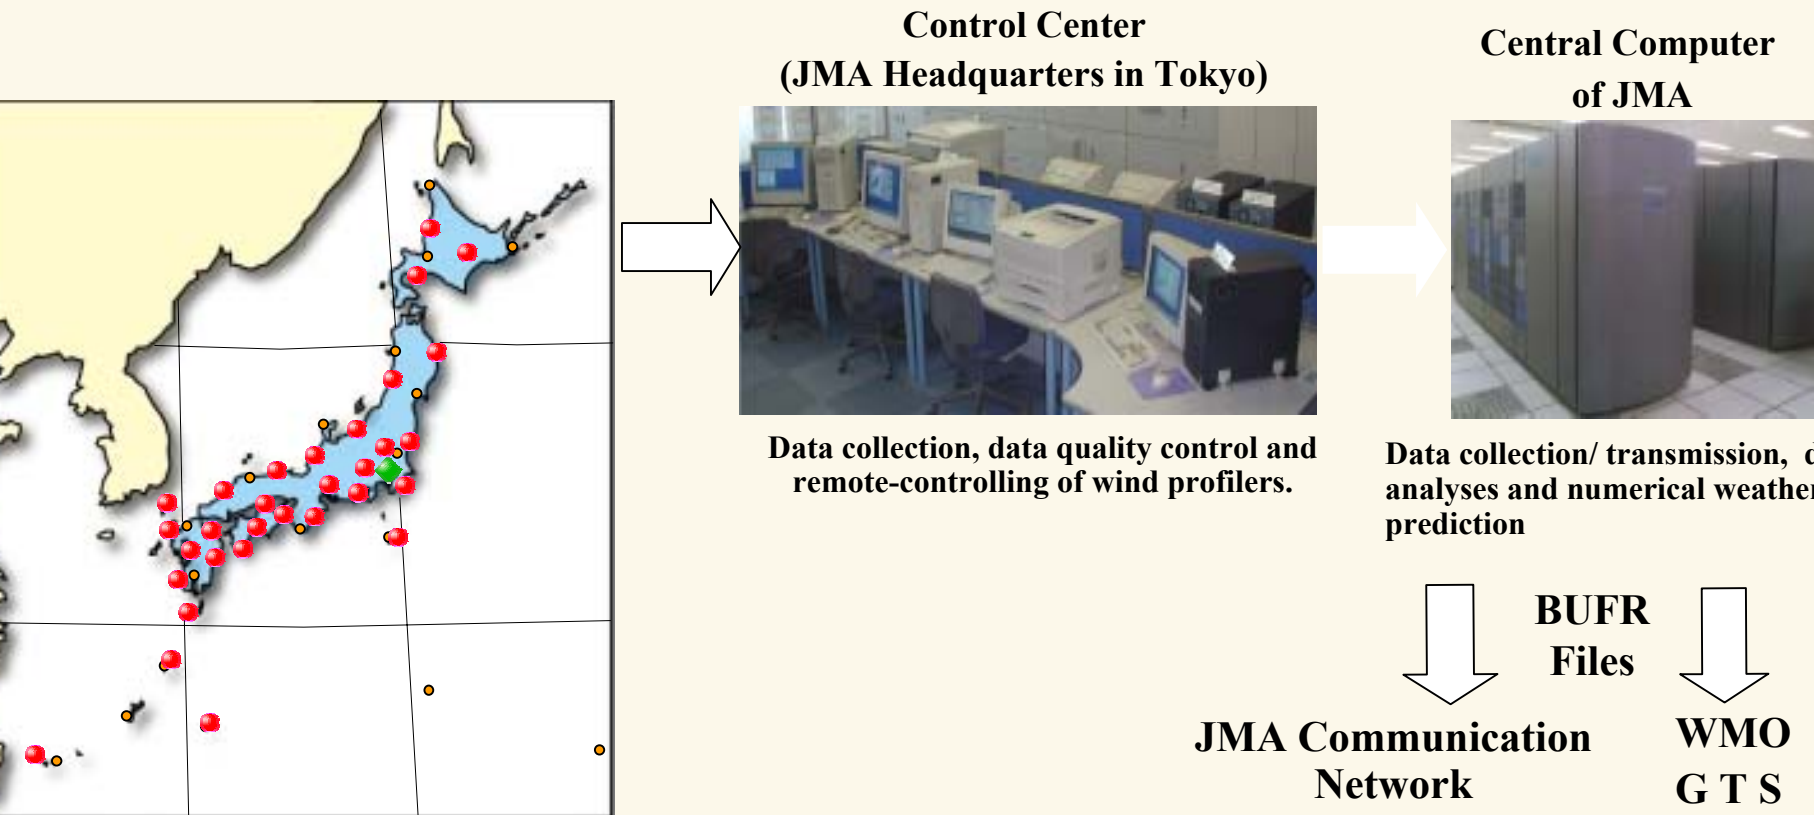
Control Center
(JMA Headquarters in Tokyo)

Central Computer
of JMA

Data collection, data quality control and remote-controlling of wind profilers.

Data collection/ transmission, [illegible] analyses and numerical weathe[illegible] prediction

BUFR
Files

JMA Communication
Network

WMO
G T S